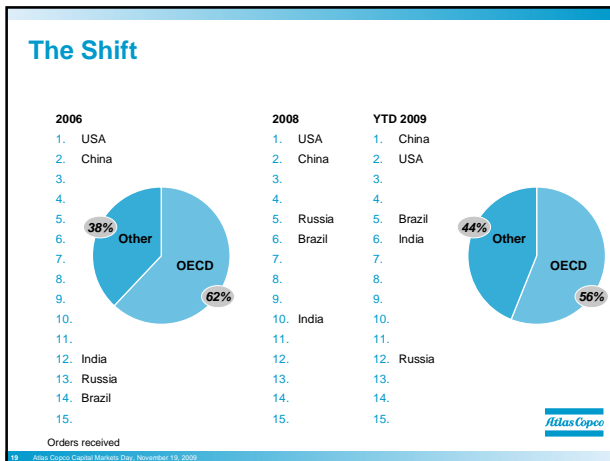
The Shift

2006
1. USA
2. China
3.
4.
5.
6.
7.
8.
9.
10.
11.
12. India
13. Russia
14. Brazil
15.

38%
Other
OECD
62%

2008
1. USA
2. China
3.
4.
5. Russia
6. Brazil
7.
8.
9.
10. India
11.
12.
13.
14.
15.

YTD 2009
1. China
2. USA
3.
4.
5. Brazil
6. India
7.
8.
9.
10.
11.
12. Russia
13.
14.
15.

44%
Other
OECD
56%

Orders received

Atlas Copco

19 Atlas Copco Capital Markets Day, November 19, 2009